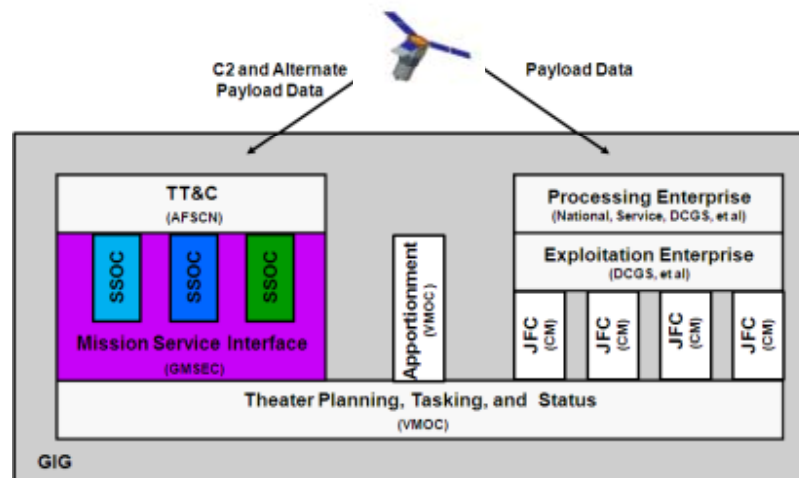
C2 and Alternate Payload Data

Payload Data

TT&C
(AFSCN)

SSOC

SSOC

SSOC

Mission Service Interface
(GMSEC)

Apportionment
(VMOC)

Processing Enterprise
(National, Service, DCGS, et al)

Exploitation Enterprise
(DCGS, et al)

JFC
(CM)

JFC
(CM)

JFC
(CM)

JFC
(CM)

Theater Planning, Tasking, and Status
(VMOC)

GIG